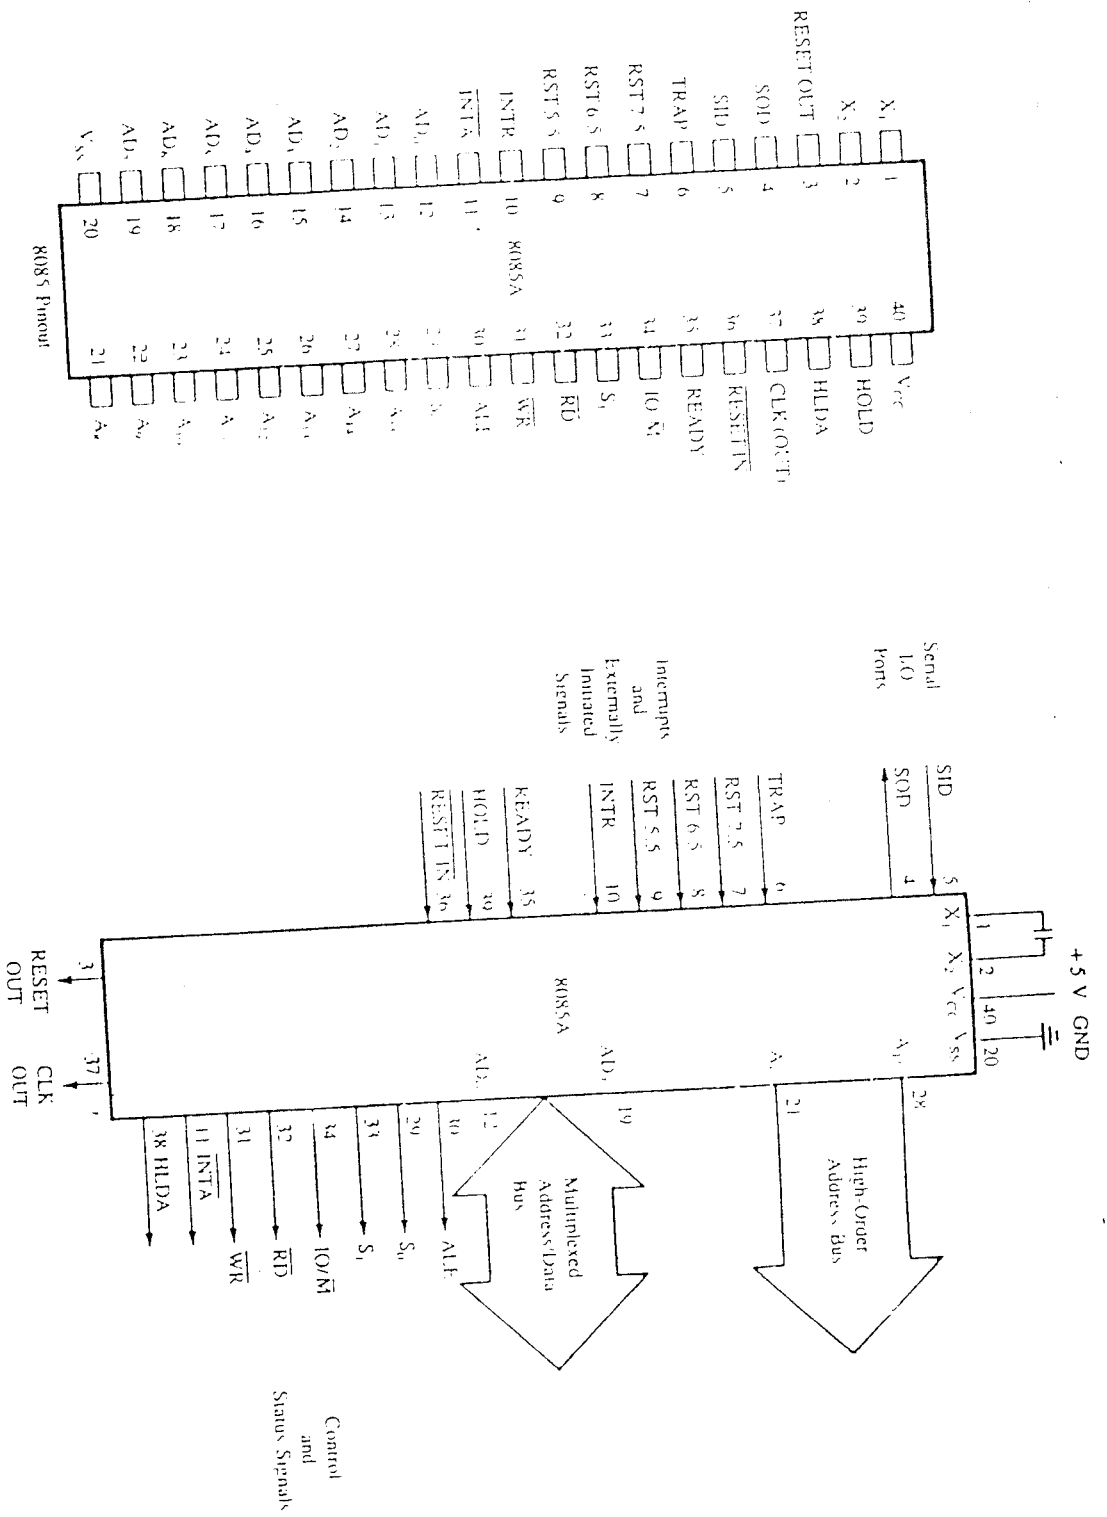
$X_1$ 1
$X_2$ 2
RESET OUT 3
SOD 4
SID 5
TRAP 6
RST 7.5 7
RST 6.5 8
RST 5.5 9
INTR 10
$\overline{INTA}$ 11
$AD_0$ 12
$AD_1$ 13
$AD_2$ 14
$AD_3$ 15
$AD_4$ 16
$AD_5$ 17
$AD_6$ 18
$AD_7$ 19
$V_{SS}$ 20

8085A

40 $V_{CC}$
39 HOLD
38 HLDA
37 CLK (OUT)
36 $\overline{RESET IN}$
35 READY
34 IO/$\overline{M}$
33 $S_1$
32 $\overline{RD}$
31 $\overline{WR}$
30 ALE
29 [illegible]
28 $A_{15}$
27 $A_{14}$
26 $A_{13}$
25 $A_{12}$
24 $A_{11}$
23 $A_{10}$
22 $A_9$
21 $A_8$

8085 Pinout

+5 V GND

Serial I/O Ports
SID 5
SOD 4

Interrupts and Externally Initiated Signals
TRAP 6
RST 7.5 7
RST 6.5 8
RST 5.5 9
INTR 10
READY 35
HOLD 39
$\overline{RESET IN}$ 36

$X_1$ 1
$X_2$ 2
$V_{CC}$ 40
$V_{SS}$ 20

8085A

$A_{15}$ 28
$A_8$ 21
$AD_7$ 19
$AD_0$ 12

High-Order Address Bus

Multiplexed Address/Data Bus

3 RESET OUT
37 CLK OUT

30 ALE
29 $S_0$
33 $S_1$
34 IO/$\overline{M}$
32 $\overline{RD}$
31 $\overline{WR}$
11 $\overline{INTA}$
38 HLDA

Control and Status Signals